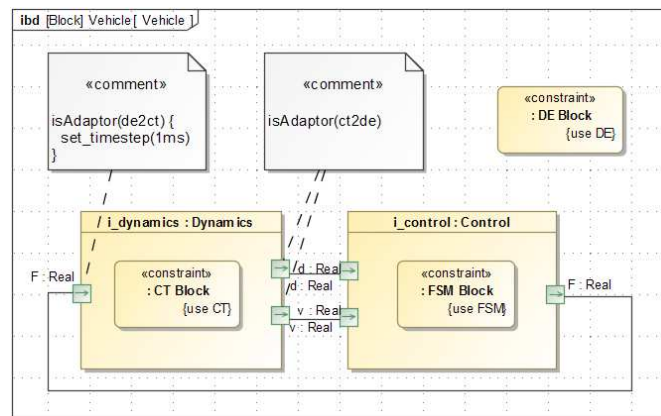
ibd [Block] Vehicle [ Vehicle ]

«comment»

isAdaptor(de2ct) {
set_timestep(1ms)
}

«comment»

isAdaptor(ct2de)

«constraint»
: DE Block
{use DE}

/ i_dynamics : Dynamics

i_control : Control

F : Real

«constraint»
: CT Block
{use CT}

/d : Real
/d : Real
v : Real
v : Real

«constraint»
: FSM Block
{use FSM}

F : Real